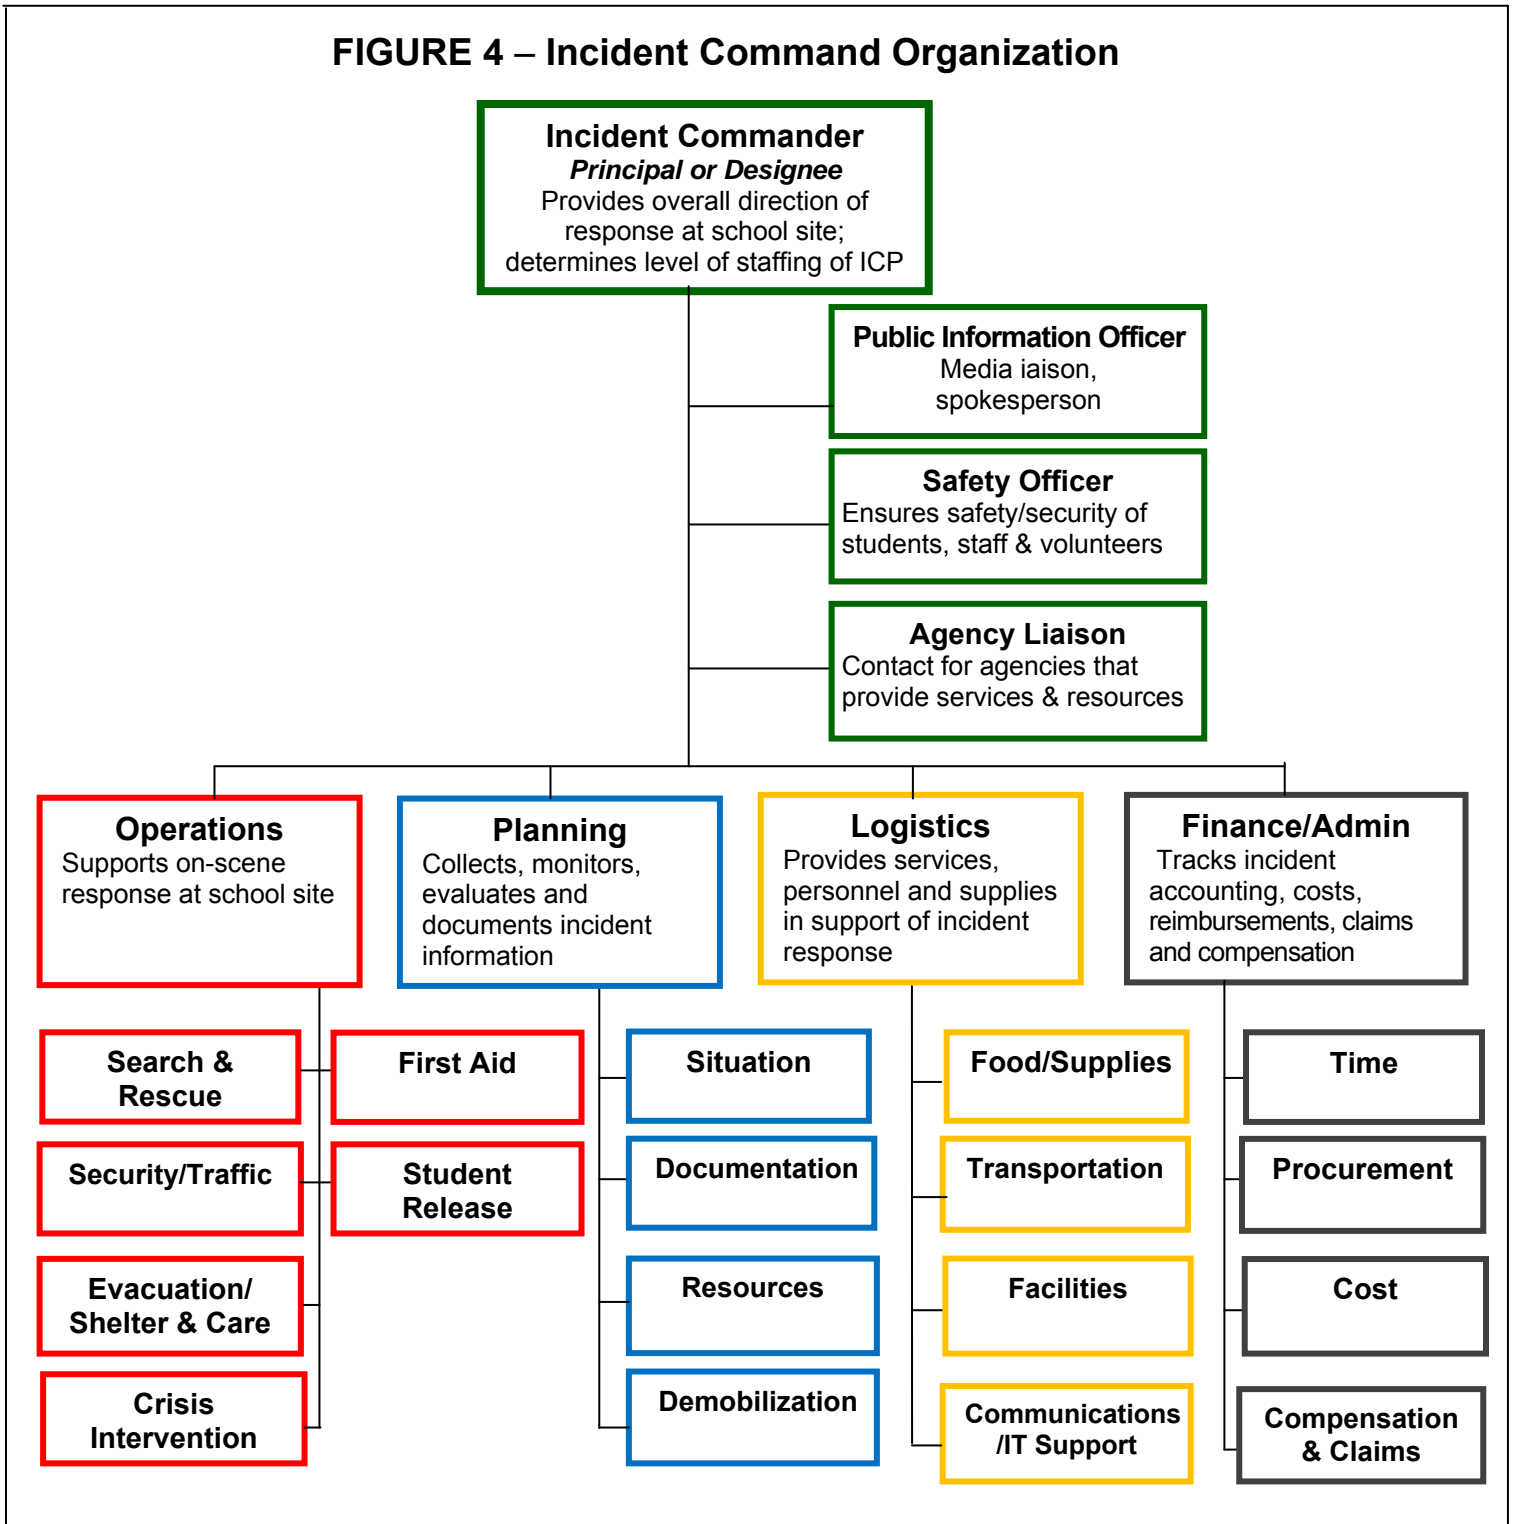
FIGURE 4 – Incident Command Organization

Incident Commander
Principal or Designee
Provides overall direction of response at school site; determines level of staffing of ICP

Public Information Officer
Media iaison, spokesperson

Safety Officer
Ensures safety/security of students, staff & volunteers

Agency Liaison
Contact for agencies that provide services & resources

Operations
Supports on-scene response at school site

Planning
Collects, monitors, evaluates and documents incident information

Logistics
Provides services, personnel and supplies in support of incident response

Finance/Admin
Tracks incident accounting, costs, reimbursements, claims and compensation

Search & Rescue

First Aid

Security/Traffic

Student Release

Evacuation/ Shelter & Care

Crisis Intervention

Situation

Documentation

Resources

Demobilization

Food/Supplies

Transportation

Facilities

Communications /IT Support

Time

Procurement

Cost

Compensation & Claims